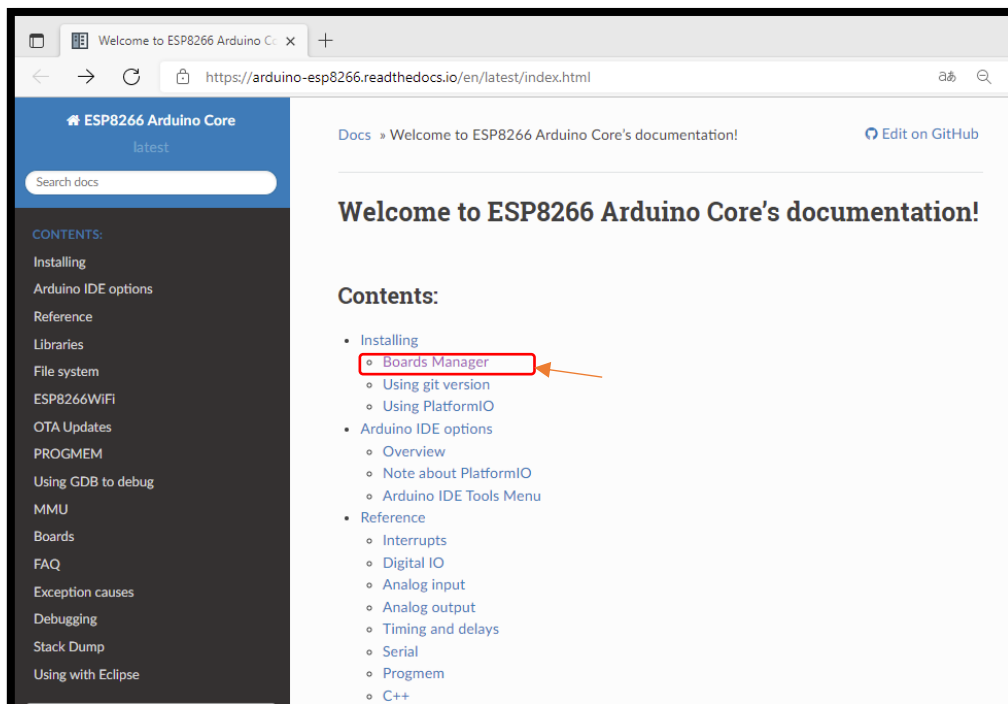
Welcome to ESP8266 Arduino Co ×

https://arduino-esp8266.readthedocs.io/en/latest/index.html

ESP8266 Arduino Core
latest

Search docs

CONTENTS:
Installing
Arduino IDE options
Reference
Libraries
File system
ESP8266WiFi
OTA Updates
PROGMEM
Using GDB to debug
MMU
Boards
FAQ
Exception causes
Debugging
Stack Dump
Using with Eclipse

Docs » Welcome to ESP8266 Arduino Core's documentation!

Edit on GitHub

Welcome to ESP8266 Arduino Core's documentation!

Contents:

- Installing
  - Boards Manager
  - Using git version
  - Using PlatformIO
- Arduino IDE options
  - Overview
  - Note about PlatformIO
  - Arduino IDE Tools Menu
- Reference
  - Interrupts
  - Digital IO
  - Analog input
  - Analog output
  - Timing and delays
  - Serial
  - Progmem
  - C++